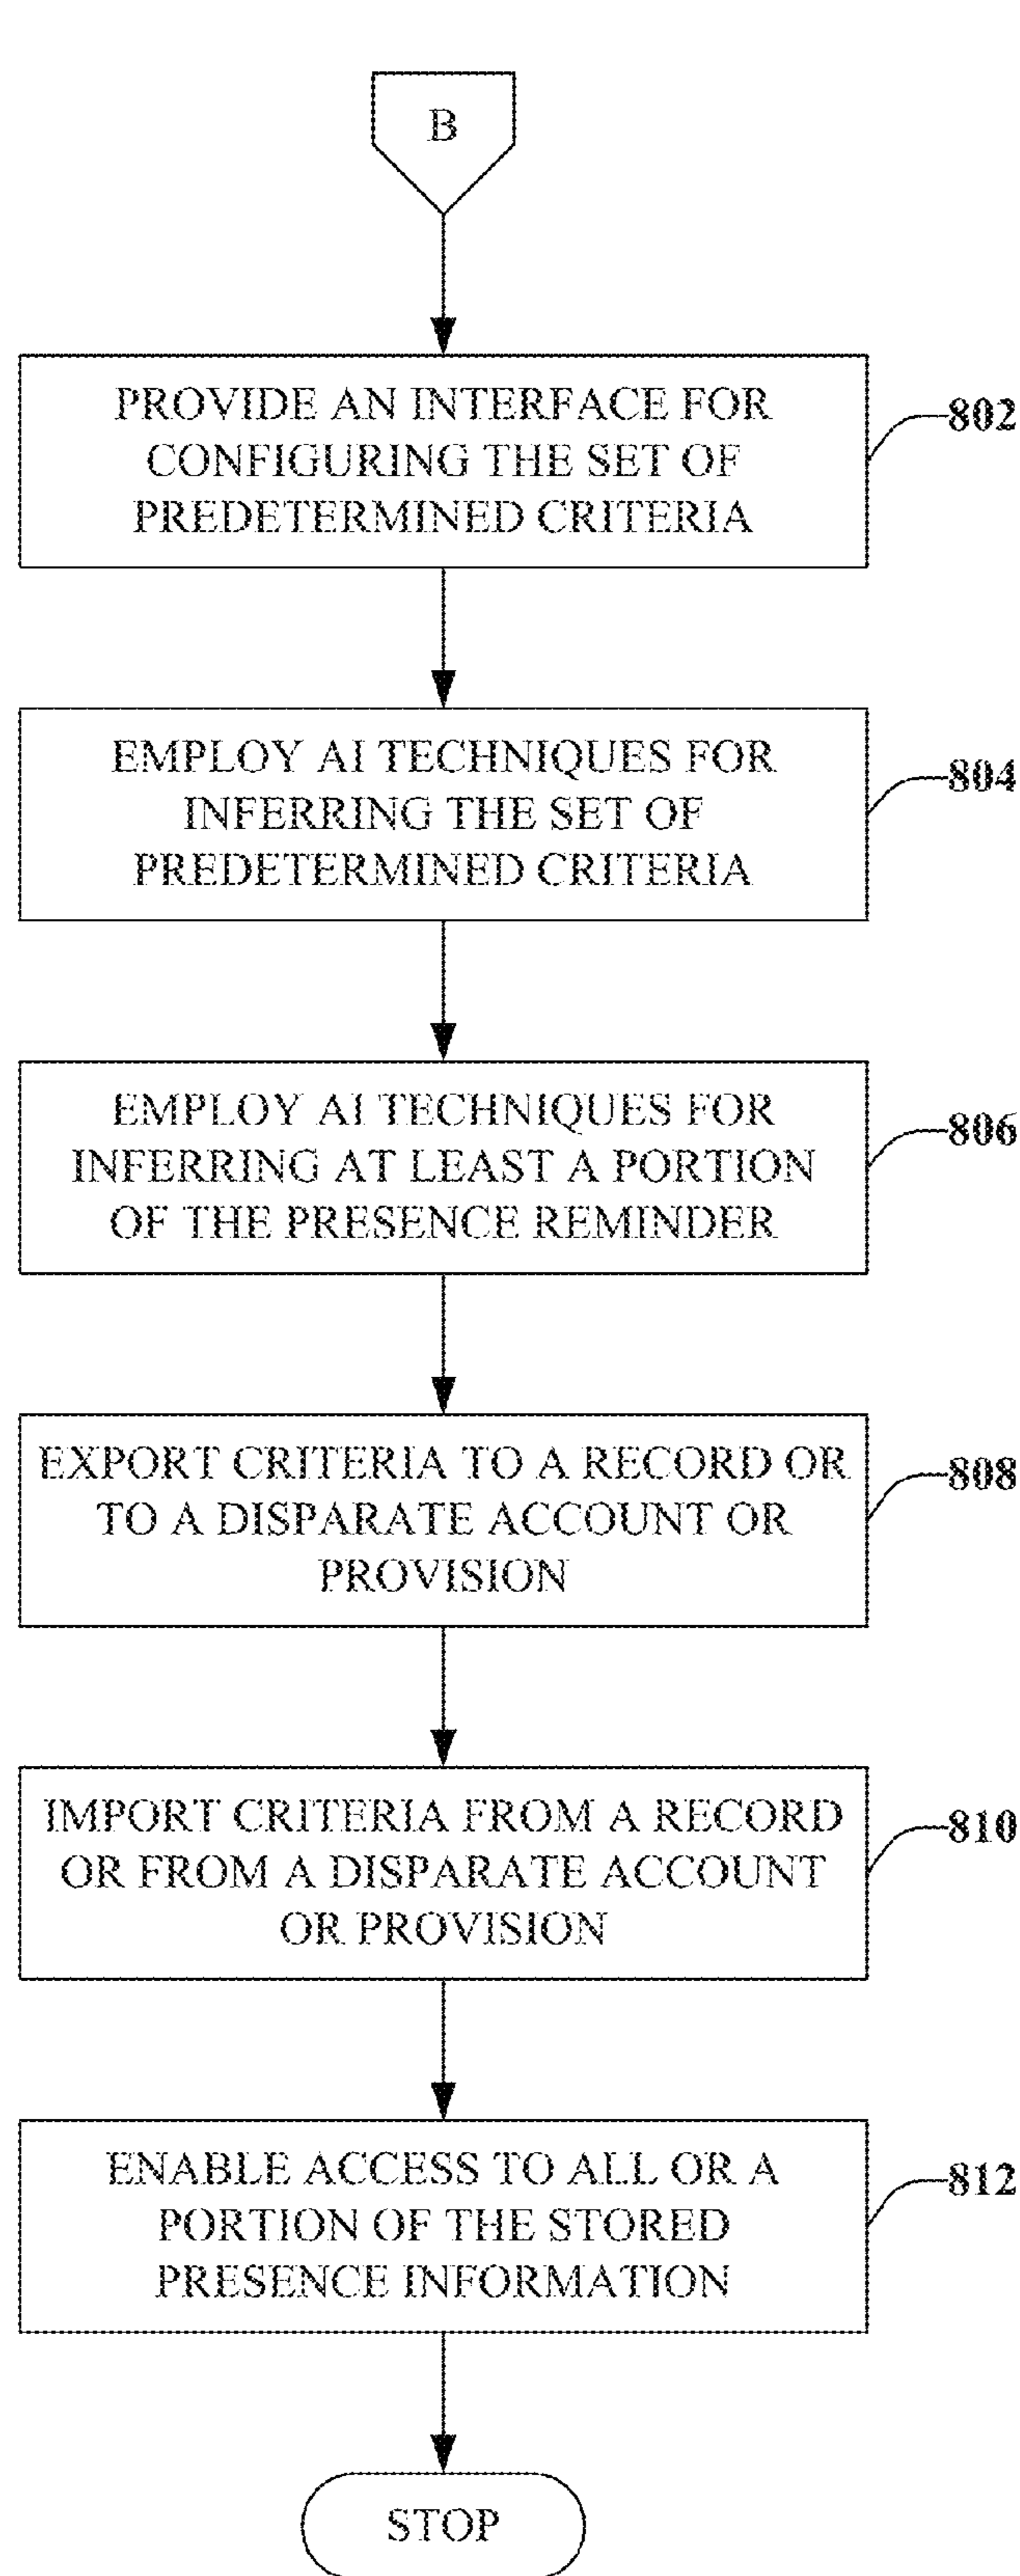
B

PROVIDE AN INTERFACE FOR CONFIGURING THE SET OF PREDETERMINED CRITERIA

802

EMPLOY AI TECHNIQUES FOR INFERRING THE SET OF PREDETERMINED CRITERIA

804

EMPLOY AI TECHNIQUES FOR INFERRING AT LEAST A PORTION OF THE PRESENCE REMINDER

806

EXPORT CRITERIA TO A RECORD OR TO A DISPARATE ACCOUNT OR PROVISION

808

IMPORT CRITERIA FROM A RECORD OR FROM A DISPARATE ACCOUNT OR PROVISION

810

ENABLE ACCESS TO ALL OR A PORTION OF THE STORED PRESENCE INFORMATION

812

STOP